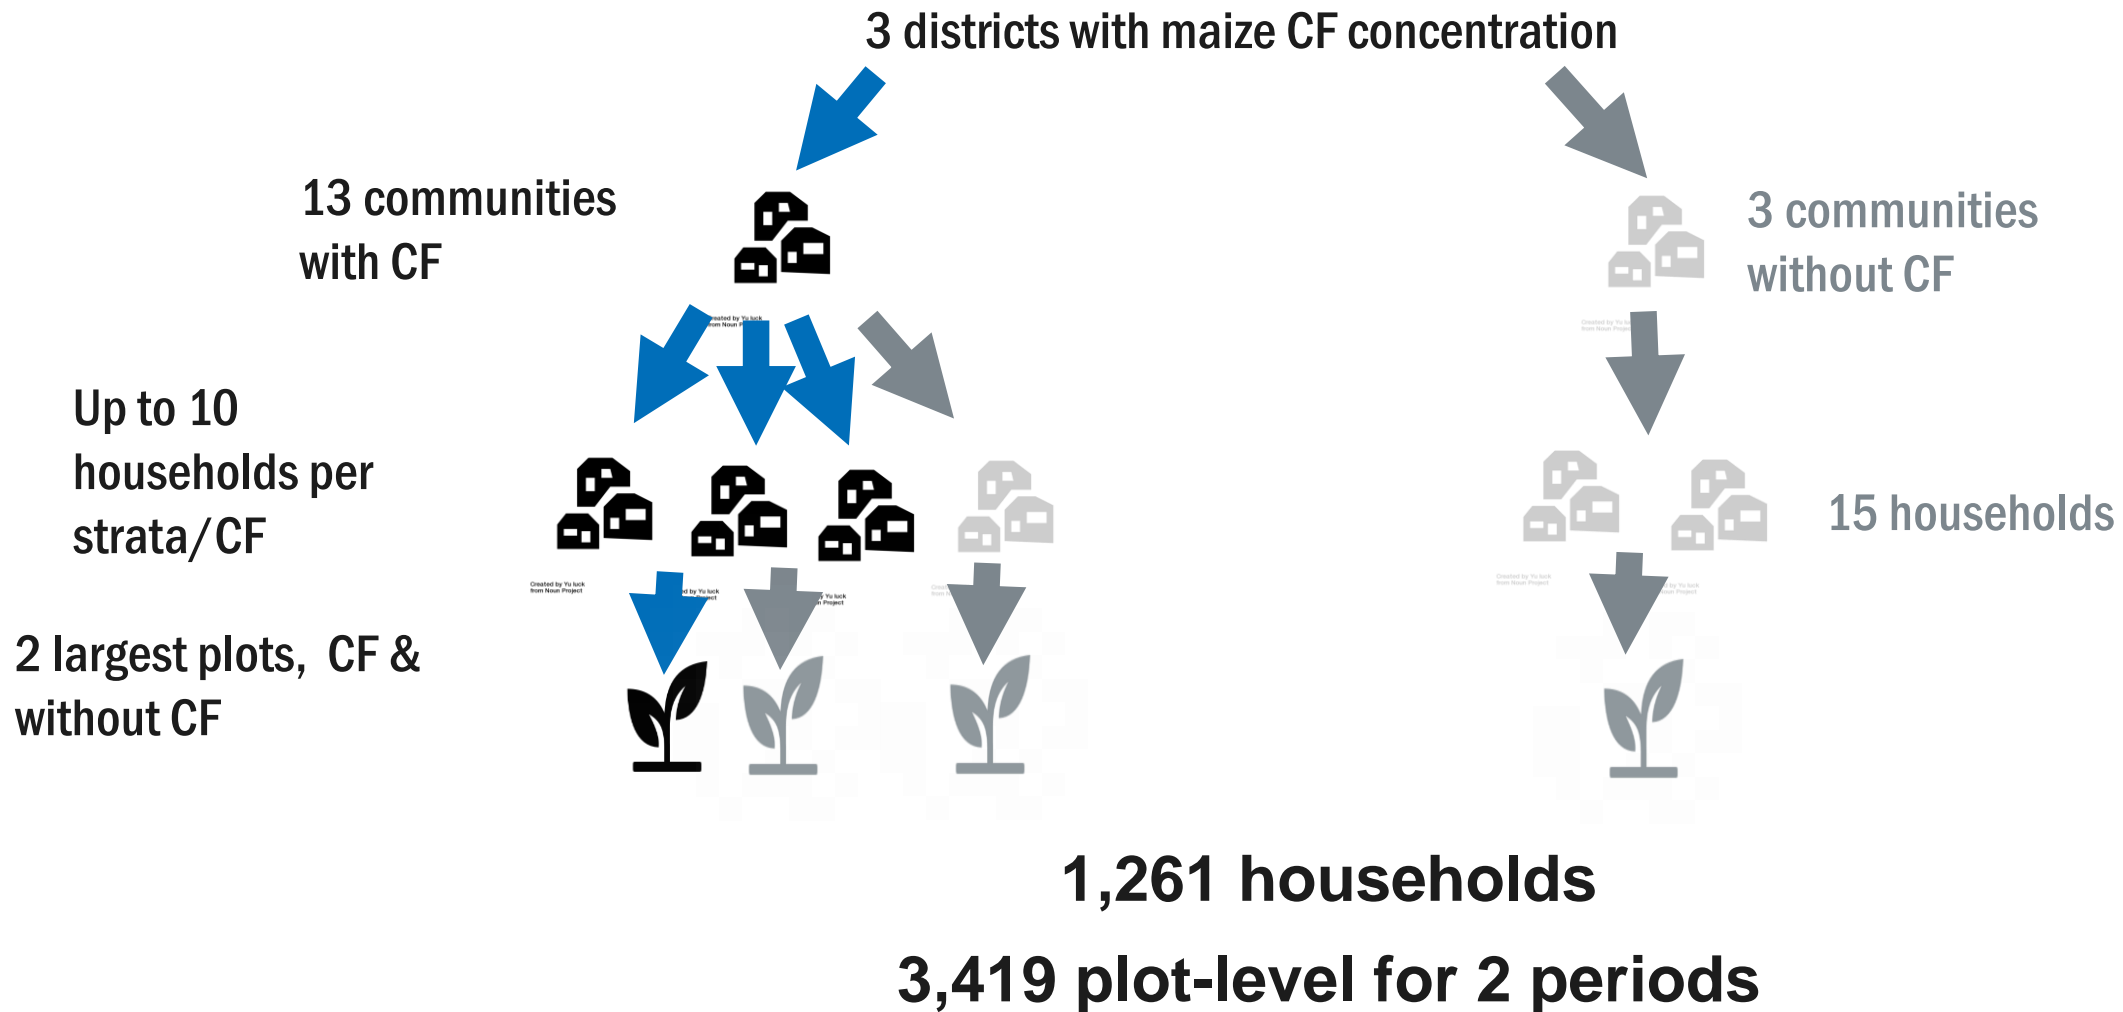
3 districts with maize CF concentration

13 communities with CF

3 communities without CF

Created by Yu luck from Noun Project

Up to 10 households per strata/CF

15 households

Created by Yu luck from Noun Project

2 largest plots, CF & without CF

1,261 households

3,419 plot-level for 2 periods